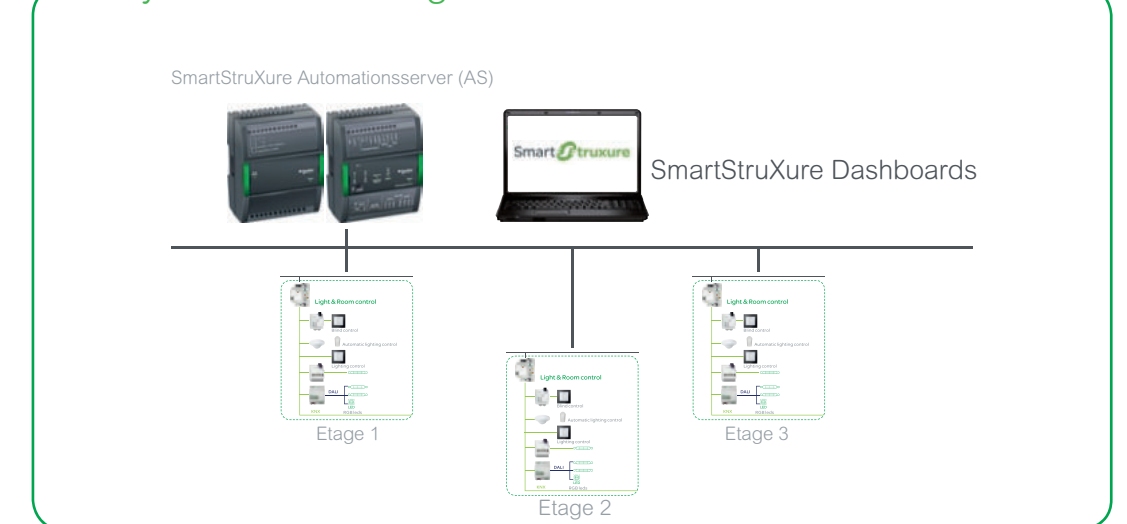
SmartStruXure Automationsserver (AS)

SmartStruxure

SmartStruXure Dashboards

Light & Room control

Blind control

Automatic lighting control

Lighting control

DALI

LED

RGB leds

KNX

Etage 1

Light & Room control

Blind control

Automatic lighting control

Lighting control

DALI

RGB leds

KNX

Etage 2

Light & Room control

Blind control

Automatic lighting control

Lighting control

DALI

LED

RGB leds

KNX

Etage 3